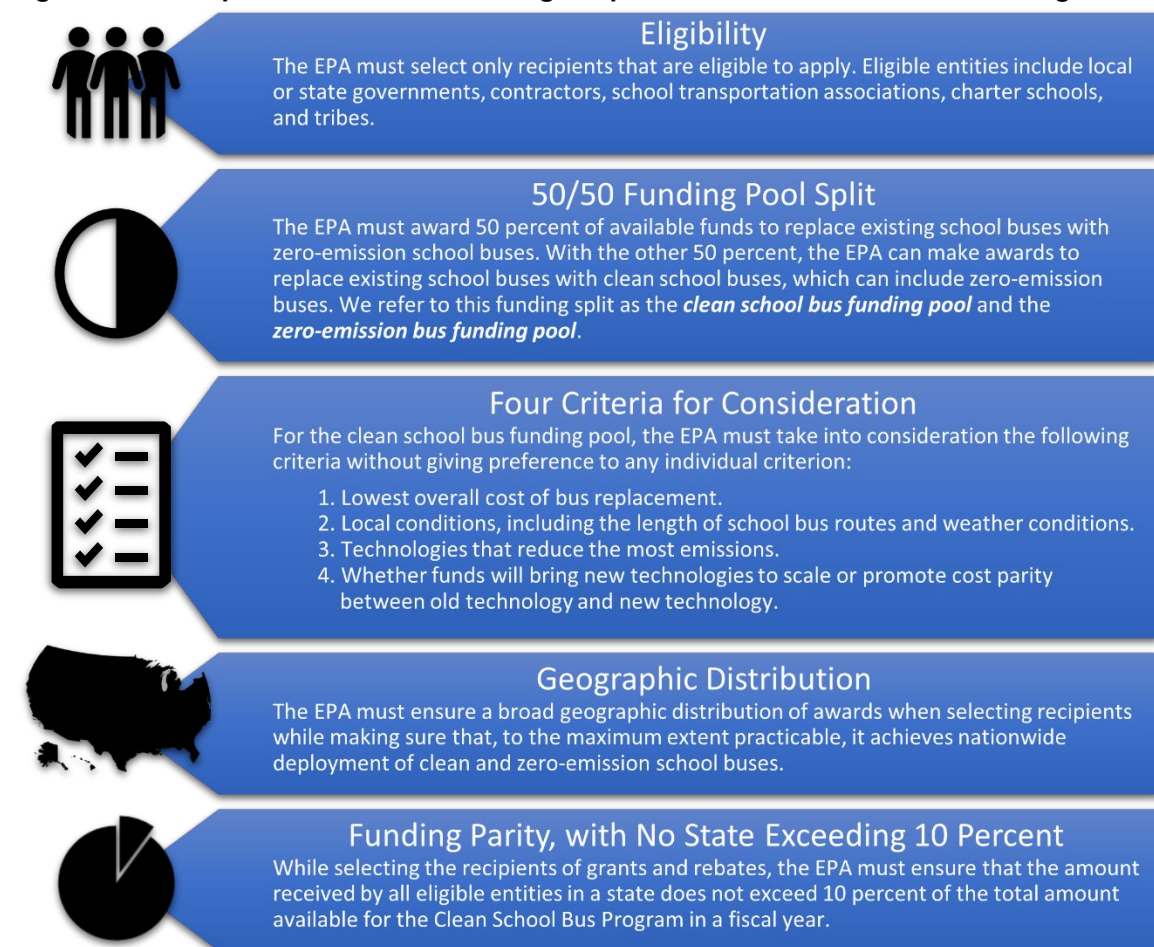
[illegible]

Eligibility
The EPA must select only recipients that are eligible to apply. Eligible entities include local or state governments, contractors, school transportation associations, charter schools, and tribes.

50/50 Funding Pool Split
The EPA must award 50 percent of available funds to replace existing school buses with zero-emission school buses. With the other 50 percent, the EPA can make awards to replace existing school buses with clean school buses, which can include zero-emission buses. We refer to this funding split as the ***clean school bus funding pool*** and the ***zero-emission bus funding pool***.

Four Criteria for Consideration
For the clean school bus funding pool, the EPA must take into consideration the following criteria without giving preference to any individual criterion:

1. Lowest overall cost of bus replacement.
2. Local conditions, including the length of school bus routes and weather conditions.
3. Technologies that reduce the most emissions.
4. Whether funds will bring new technologies to scale or promote cost parity between old technology and new technology.

Geographic Distribution
The EPA must ensure a broad geographic distribution of awards when selecting recipients while making sure that, to the maximum extent practicable, it achieves nationwide deployment of clean and zero-emission school buses.

Funding Parity, with No State Exceeding 10 Percent
While selecting the recipients of grants and rebates, the EPA must ensure that the amount received by all eligible entities in a state does not exceed 10 percent of the total amount available for the Clean School Bus Program in a fiscal year.